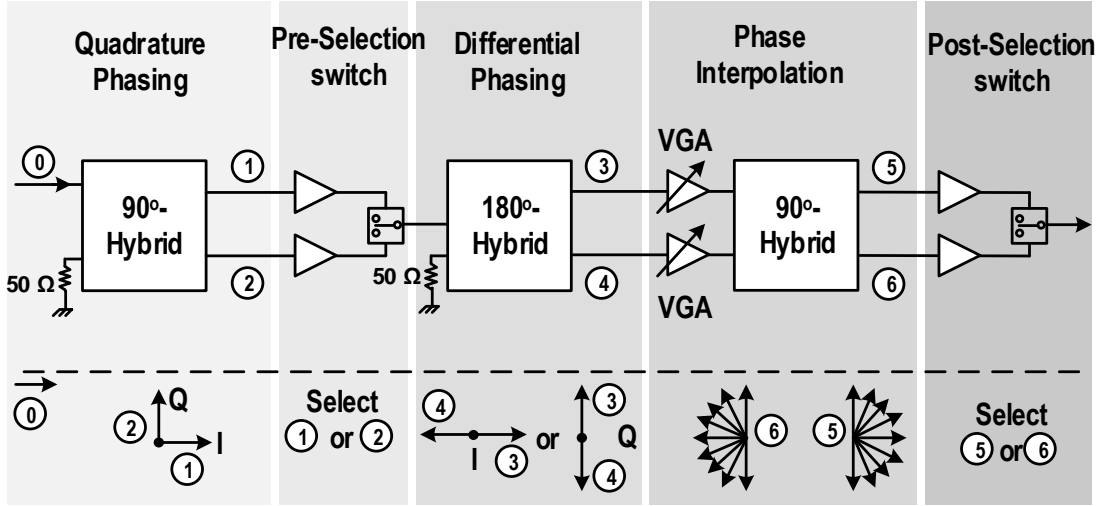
Quadrature Phasing

Pre-Selection switch

Differential Phasing

Phase Interpolation

Post-Selection switch

0

90°-Hybrid

1

2

50 Ω

180°-Hybrid

50 Ω

3

4

VGA

VGA

90°-Hybrid

5

6

0

Q

2

I

1

Select 1 or 2

4

I

3

or

3

Q

4

6

5

Select 5 or 6